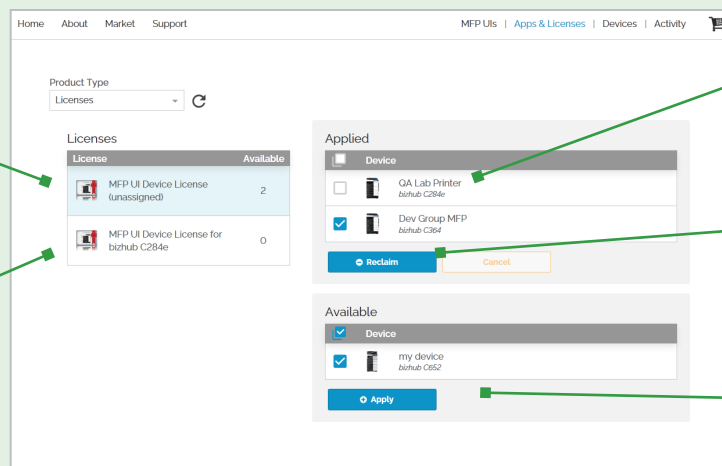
Home About Market Support

MFP UIs | Apps & Licenses | Devices | Activity

Product Type

Licenses

Licenses

| License | Available |
|---|---|
| MFP UI Device License (unassigned) | 2 |
| MFP UI Device License for bizhub C284e | 0 |

Applied

Device

QA Lab Printer
bizhub C284e

Dev Group MFP
bizhub C364

Reclaim

Cancel

Available

Device

my device
bizhub C652

Apply